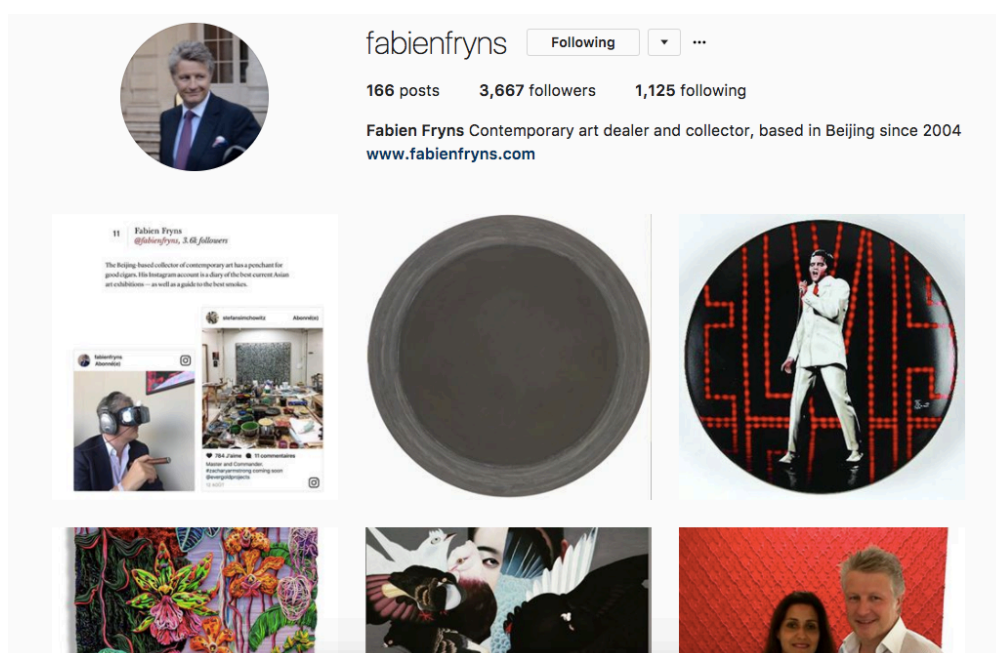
fabienfryns Following ▾ ···

166 posts 3,667 followers 1,125 following

Fabien Fryns Contemporary art dealer and collector, based in Beijing since 2004
www.fabienfryns.com

11 Fabien Fryns
@fabienfryns, 3.6k followers

The Beijing-based collector of contemporary art has a penchant for good cigars. His Instagram account is a diary of the best current Asian art exhibitions — as well as a guide to the best smokes.

fabienfryns
Abonné(e)

stefanosimchowitz Abonné(e)

784 J'aime 11 commentaires
Master and Commander. #zacharyarmstrong coming soon @evergoldprojects
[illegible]

ELVIS